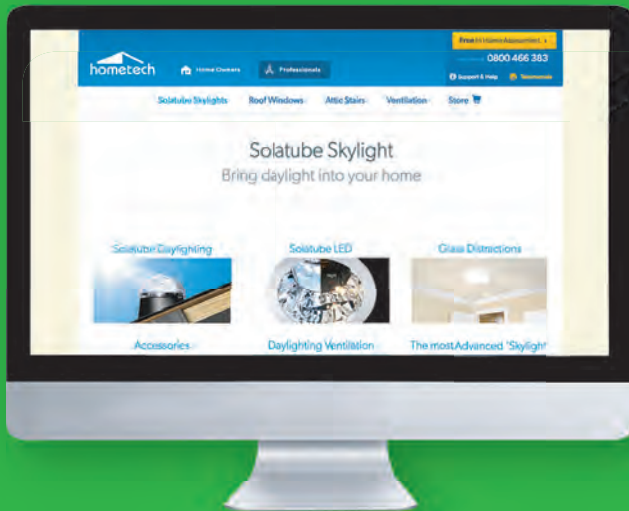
hometech

Home Owners

Professionals

Free In Home Assessment

0800 466 383

Support & Help

Testimonials

Solatube Skylights Roof Windows Attic Stairs Ventilation Store

Solatube Skylight

Bring daylight into your home

Solatube Daylighting

Solatube LED

Glass Distractions

Accessories

Daylighting Ventilation

The most Advanced 'Skylight'